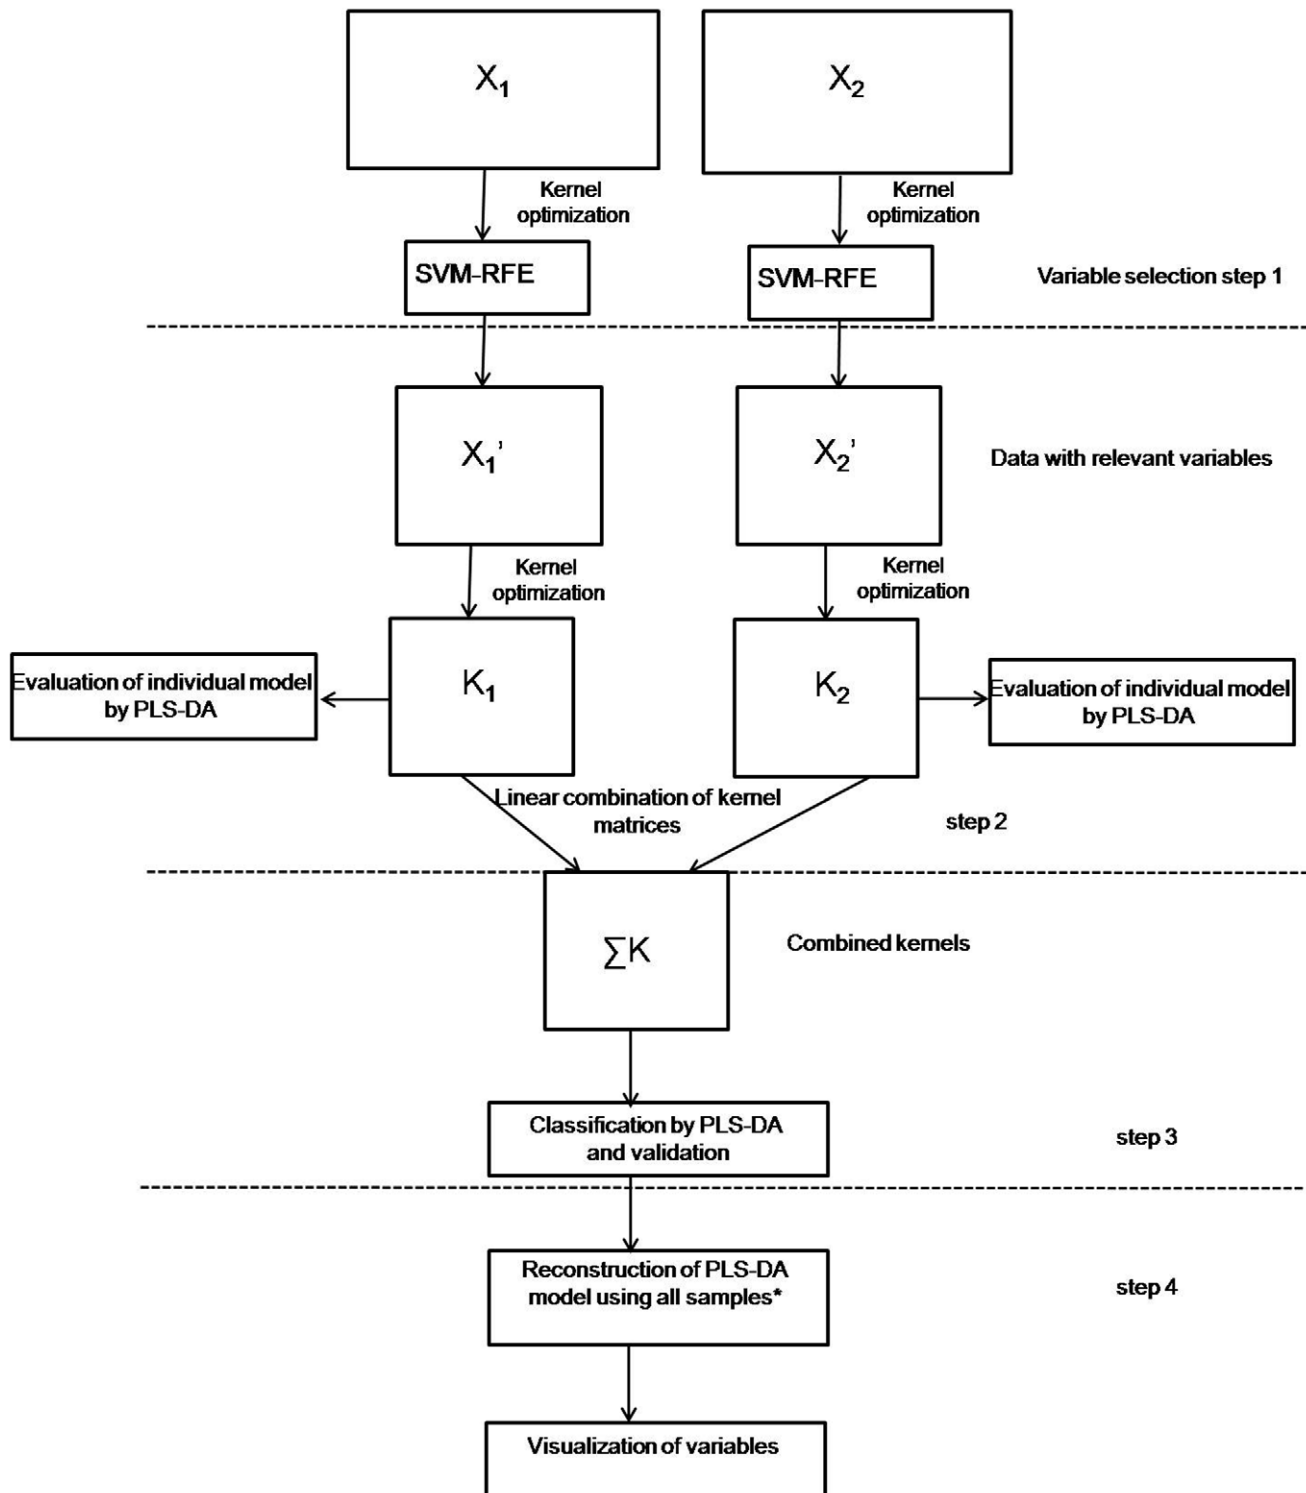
$X_1$

$X_2$

Kernel optimization

Kernel optimization

SVM-RFE

SVM-RFE

Variable selection step 1

$X_1'$

$X_2'$

Data with relevant variables

Kernel optimization

Kernel optimization

Evaluation of individual model by PLS-DA

$K_1$

$K_2$

Evaluation of individual model by PLS-DA

Linear combination of kernel matrices

step 2

$\sum K$

Combined kernels

Classification by PLS-DA and validation

step 3

Reconstruction of PLS-DA model using all samples*

step 4

Visualization of variables